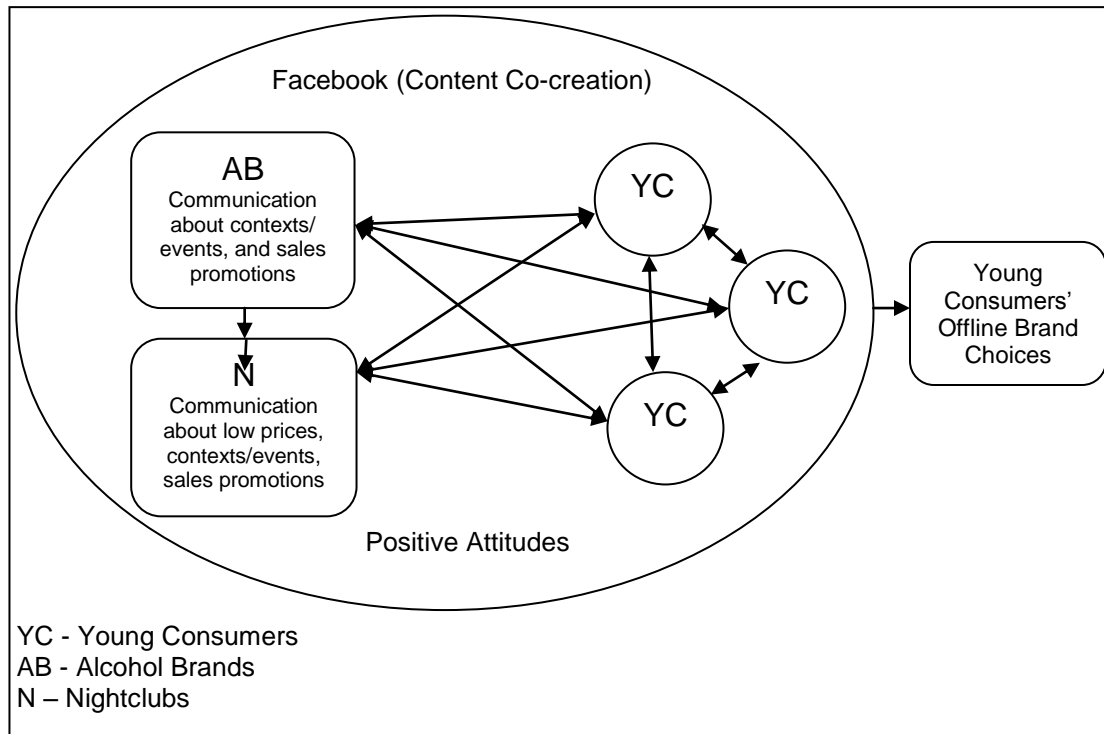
Facebook (Content Co-creation)

AB
Communication about contexts/ events, and sales promotions

N
Communication about low prices, contexts/events, sales promotions

YC

YC

YC

Young Consumers' Offline Brand Choices

Positive Attitudes

YC - Young Consumers
AB - Alcohol Brands
N – Nightclubs